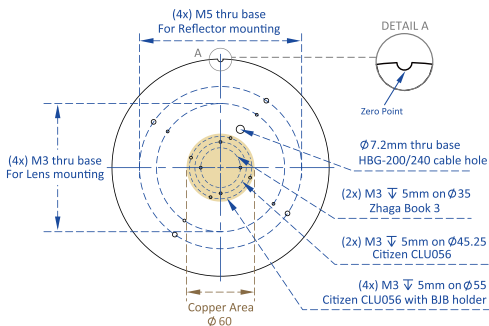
(4x) M5 thru base
For Reflector mounting

A

DETAIL A

Zero Point

(4x) M3 thru base
For Lens mounting

Ø7.2mm thru base
HBG-200/240 cable hole

(2x) M3 ↧ 5mm on Ø35
Zhaga Book 3

(2x) M3 ↧ 5mm on Ø45.25
Citizen CLU056

(4x) M3 ↧ 5mm on Ø55
Citizen CLU056 with BJB holder

Copper Area
Ø 60